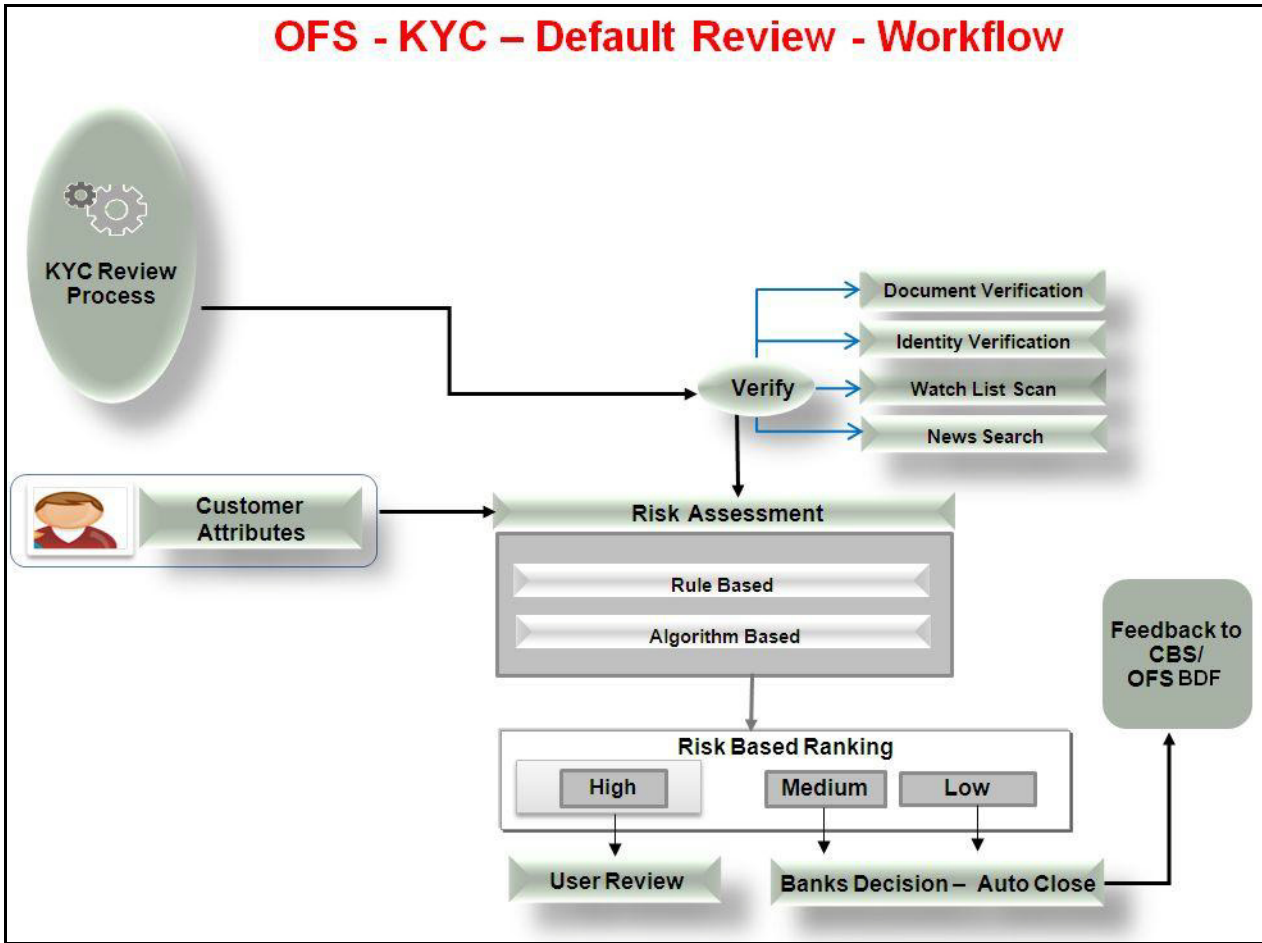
OFS - KYC – Default Review - Workflow

KYC Review Process

Document Verification

Identity Verification

Verify

Watch List Scan

News Search

Customer Attributes

Risk Assessment

Rule Based

Algorithm Based

Feedback to CBS/ OFS BDF

Risk Based Ranking

High

Medium

Low

User Review

Banks Decision – Auto Close